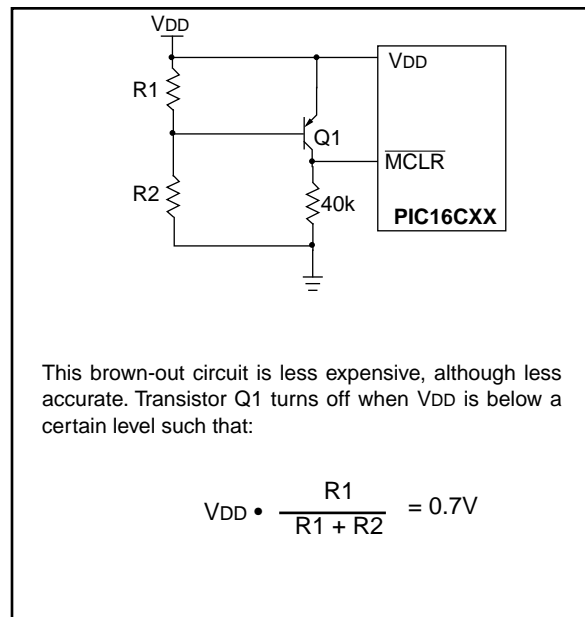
VDD

R1

R2

Q1

40k

VDD

$\overline{MCLR}$

PIC16CXX

This brown-out circuit is less expensive, although less accurate. Transistor Q1 turns off when VDD is below a certain level such that:

$VDD \bullet \frac{R1}{R1 + R2} = 0.7V$